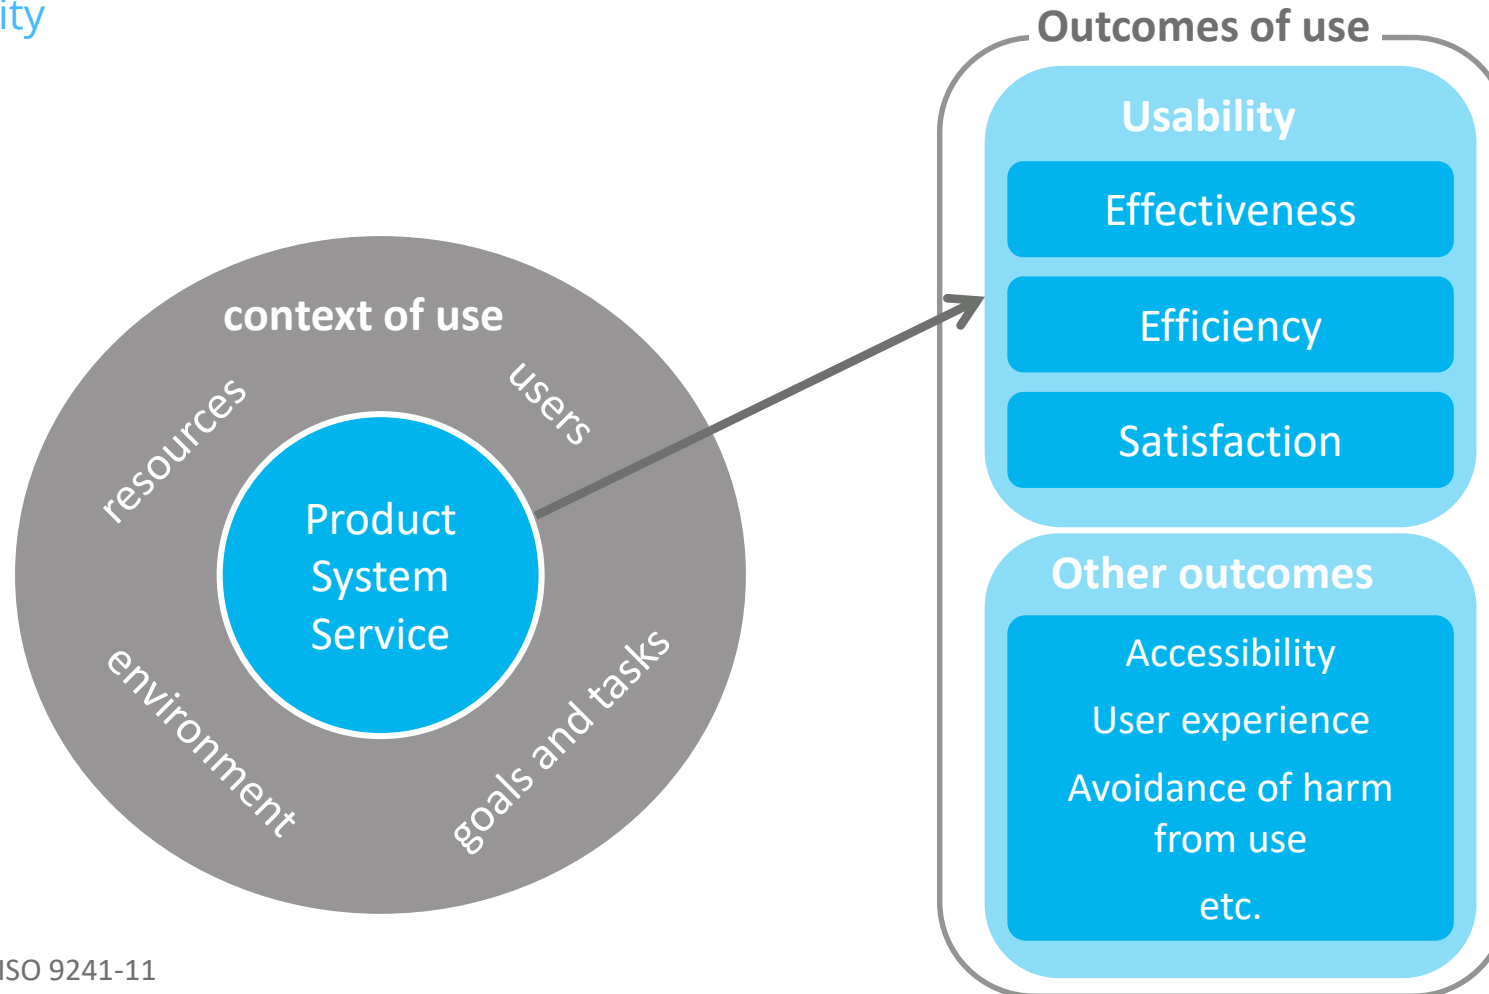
ity

context of use

resources

users

Product
System
Service

environment

goals and tasks

Outcomes of use

Usability

Effectiveness

Efficiency

Satisfaction

Other outcomes

Accessibility

User experience

Avoidance of harm from use

etc.

ISO 9241-11